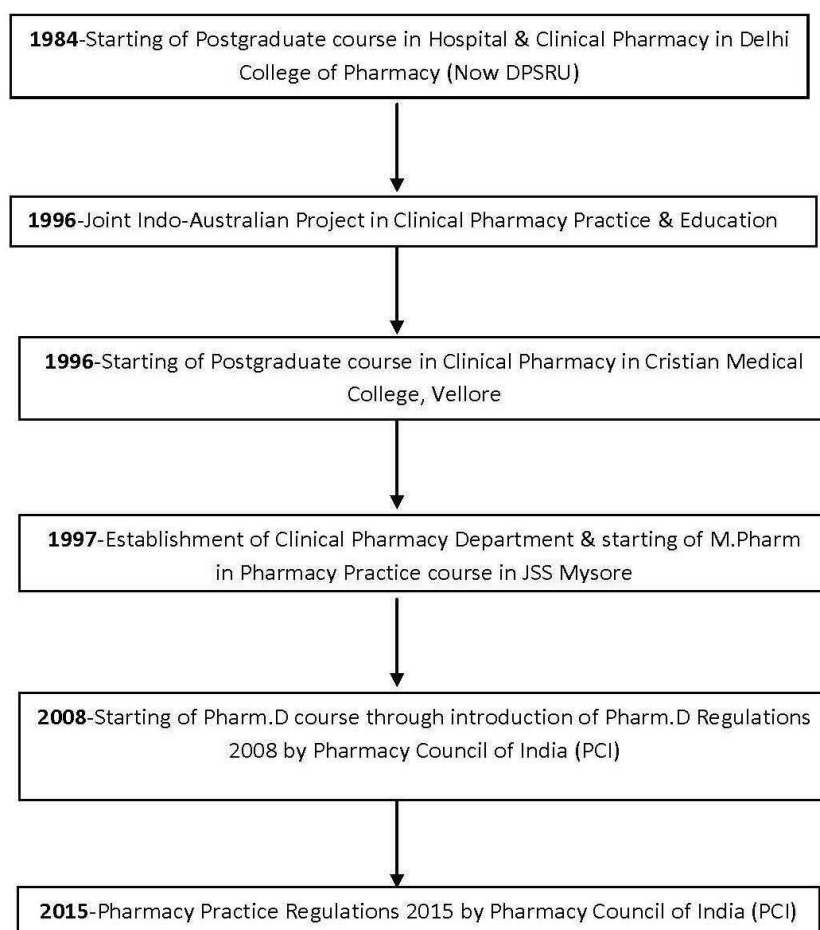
**1984**-Starting of Postgraduate course in Hospital & Clinical Pharmacy in Delhi College of Pharmacy (Now DPSRU)

**1996**-Joint Indo-Australian Project in Clinical Pharmacy Practice & Education

**1996**-Starting of Postgraduate course in Clinical Pharmacy in Cristian Medical College, Vellore

**1997**-Establishment of Clinical Pharmacy Department & starting of M.Pharm in Pharmacy Practice course in JSS Mysore

**2008**-Starting of Pharm.D course through introduction of Pharm.D Regulations 2008 by Pharmacy Council of India (PCI)

**2015**-Pharmacy Practice Regulations 2015 by Pharmacy Council of India (PCI)